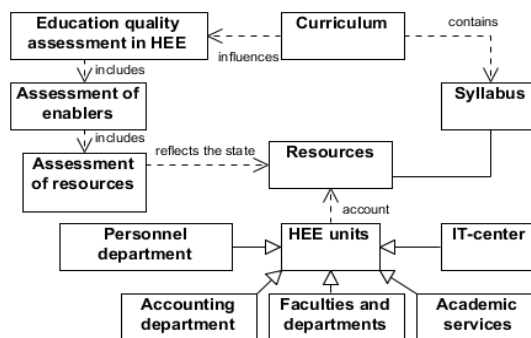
Education quality assessment in HEE

Curriculum

contains

influences

includes

Assessment of enablers

Syllabus

includes

Assessment of resources

reflects the state

Resources

account

Personnel department

HEE units

IT-center

Accounting department

Faculties and departments

Academic services